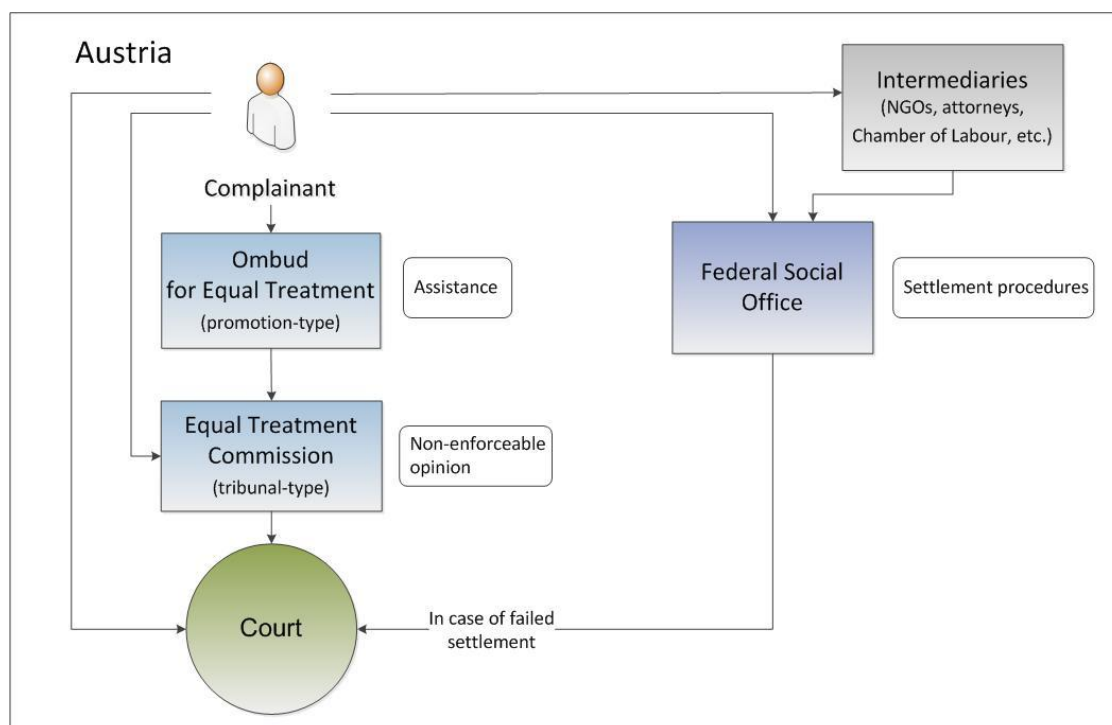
Austria

Intermediaries
(NGOs, attorneys, Chamber of Labour, etc.)

Complainant

Ombud for Equal Treatment
(promotion-type)

Assistance

Federal Social Office

Settlement procedures

Equal Treatment Commission
(tribunal-type)

Non-enforceable opinion

Court

In case of failed settlement